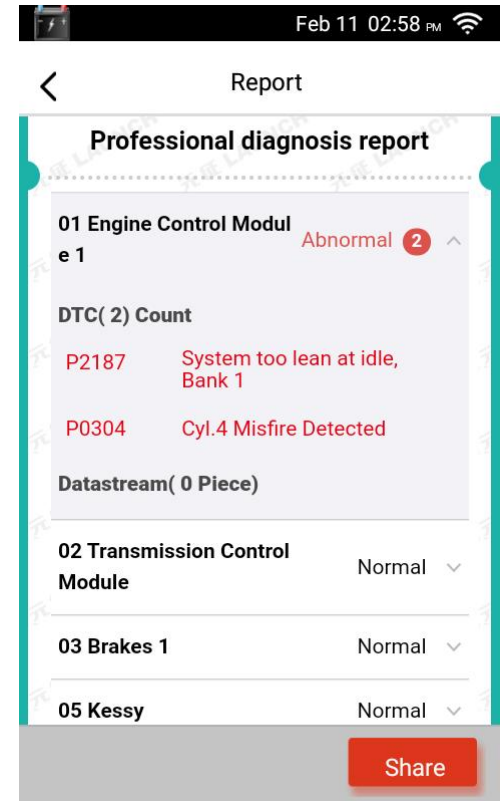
Feb 11 02:58 PM

Report

Professional diagnosis report

01 Engine Control Module 1
Abnormal 2

DTC( 2) Count

| P2187 | System too lean at idle, Bank 1 |
|---|---|
| P0304 | Cyl.4 Misfire Detected |

Datastream( 0 Piece)

02 Transmission Control Module
Normal

03 Brakes 1
Normal

05 Kessy
Normal

Share